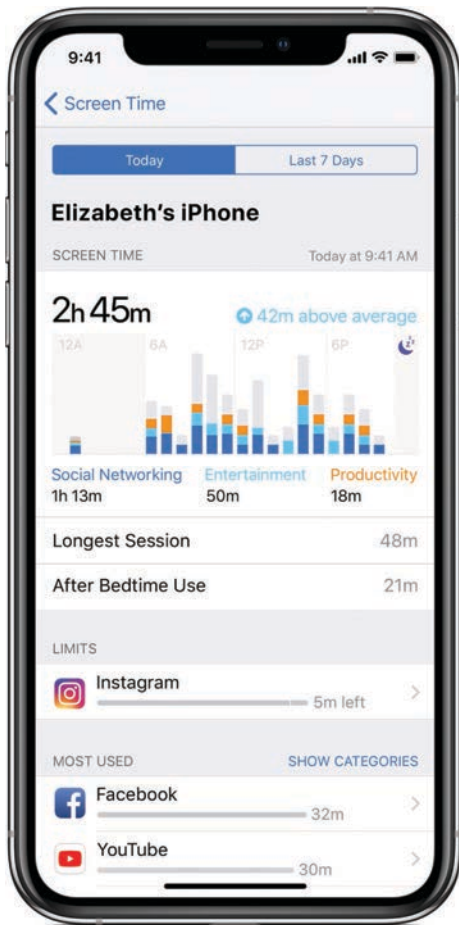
9:41

Screen Time

Today | Last 7 Days

Elizabeth's iPhone

SCREEN TIME
Today at 9:41 AM

2h 45m
42m above average

12A 6A 12P 6P

Social Networking
1h 13m
Entertainment
50m
Productivity
18m

Longest Session 48m

After Bedtime Use 21m

LIMITS

Instagram
5m left

MOST USED
SHOW CATEGORIES

Facebook
32m

YouTube
30m